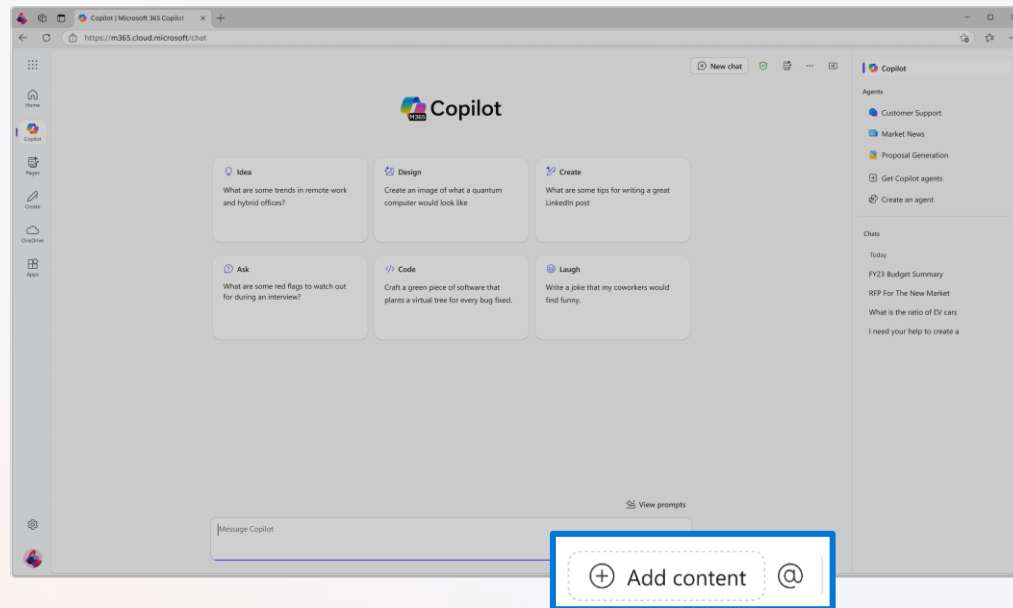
Copilot | Microsoft 365 Copilot

https://m365.cloud.microsoft/chat

Home
Copilot
Pages
Create
OneDrive
Apps

New chat

M365 Copilot

Idea
What are some trends in remote work and hybrid offices?

Design
Create an image of what a quantum computer would look like

Create
What are some tips for writing a great LinkedIn post

Ask
What are some red flags to watch out for during an interview?

Code
Craft a green piece of software that plants a virtual tree for every bug fixed.

Laugh
Write a joke that my coworkers would find funny.

View prompts

Message Copilot

Add content @

Copilot

Agents
Customer Support
Market News
Proposal Generation
Get Copilot agents
Create an agent

Chats
Today
FY23 Budget Summary
RFP For The New Market
What is the ratio of EV cars
I need your help to create a